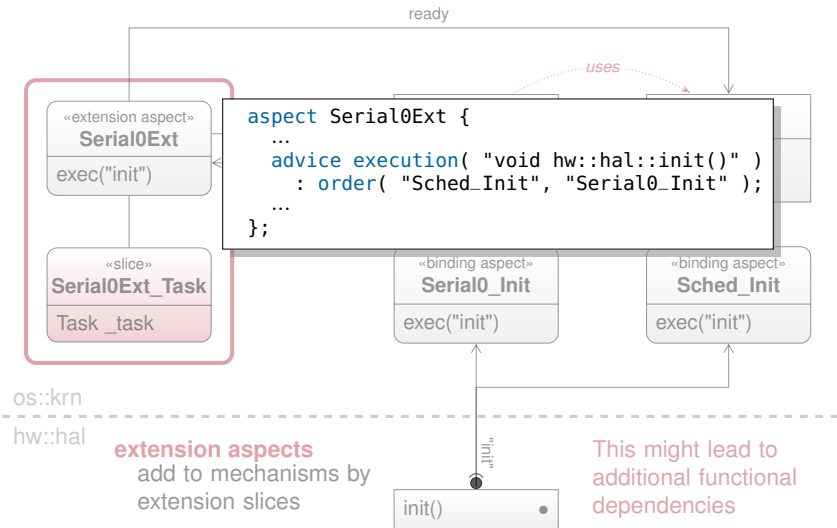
ready

uses

«extension aspect»
Serial0Ext
exec("init")

«slice»
Serial0Ext_Task
Task _task

```
aspect Serial0Ext {
  …
  advice execution( "void hw::hal::init()" )
    : order( "Sched_Init", "Serial0_Init" );
  …
};
```

«binding aspect»
Serial0_Init
exec("init")

«binding aspect»
Sched_Init
exec("init")

os::krn

hw::hal

"init"

extension aspects
add to mechanisms by extension slices

init()

This might lead to additional functional dependencies